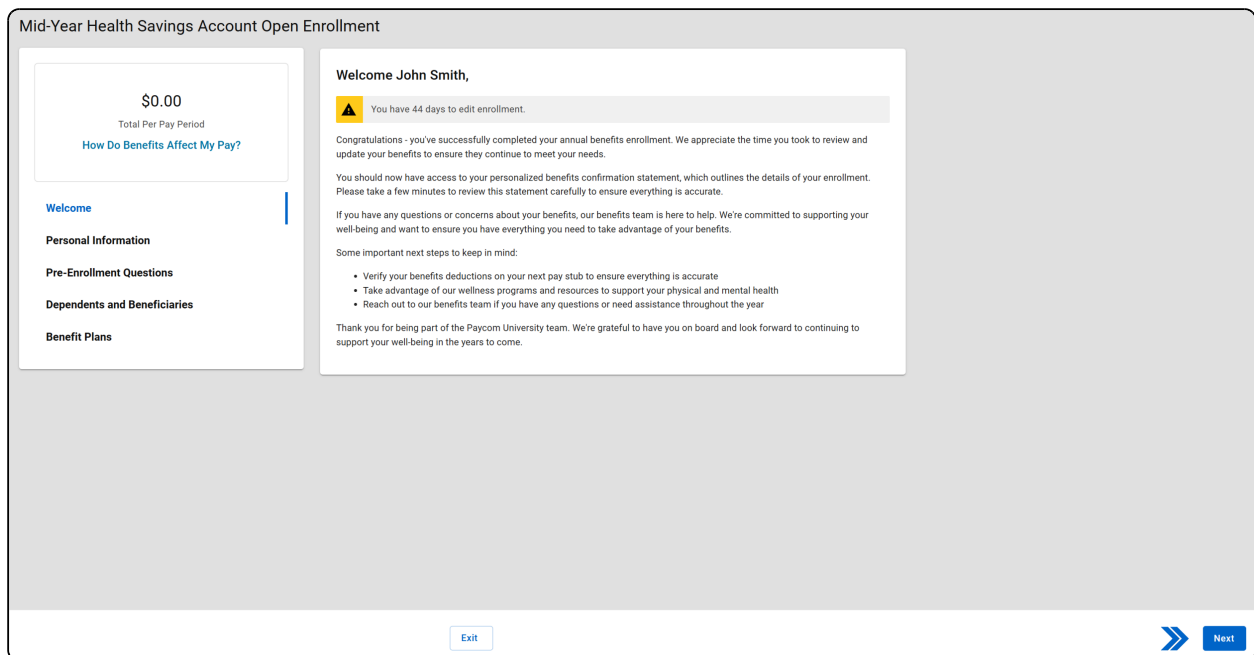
Mid-Year Health Savings Account Open Enrollment

$0.00
Total Per Pay Period
How Do Benefits Affect My Pay?

Welcome
Personal Information
Pre-Enrollment Questions
Dependents and Beneficiaries
Benefit Plans

Welcome John Smith,

You have 44 days to edit enrollment.

Congratulations - you've successfully completed your annual benefits enrollment. We appreciate the time you took to review and update your benefits to ensure they continue to meet your needs.

You should now have access to your personalized benefits confirmation statement, which outlines the details of your enrollment. Please take a few minutes to review this statement carefully to ensure everything is accurate.

If you have any questions or concerns about your benefits, our benefits team is here to help. We're committed to supporting your well-being and want to ensure you have everything you need to take advantage of your benefits.

Some important next steps to keep in mind:

• Verify your benefits deductions on your next pay stub to ensure everything is accurate
• Take advantage of our wellness programs and resources to support your physical and mental health
• Reach out to our benefits team if you have any questions or need assistance throughout the year

Thank you for being part of the Paycom University team. We're grateful to have you on board and look forward to continuing to support your well-being in the years to come.

Exit

Next